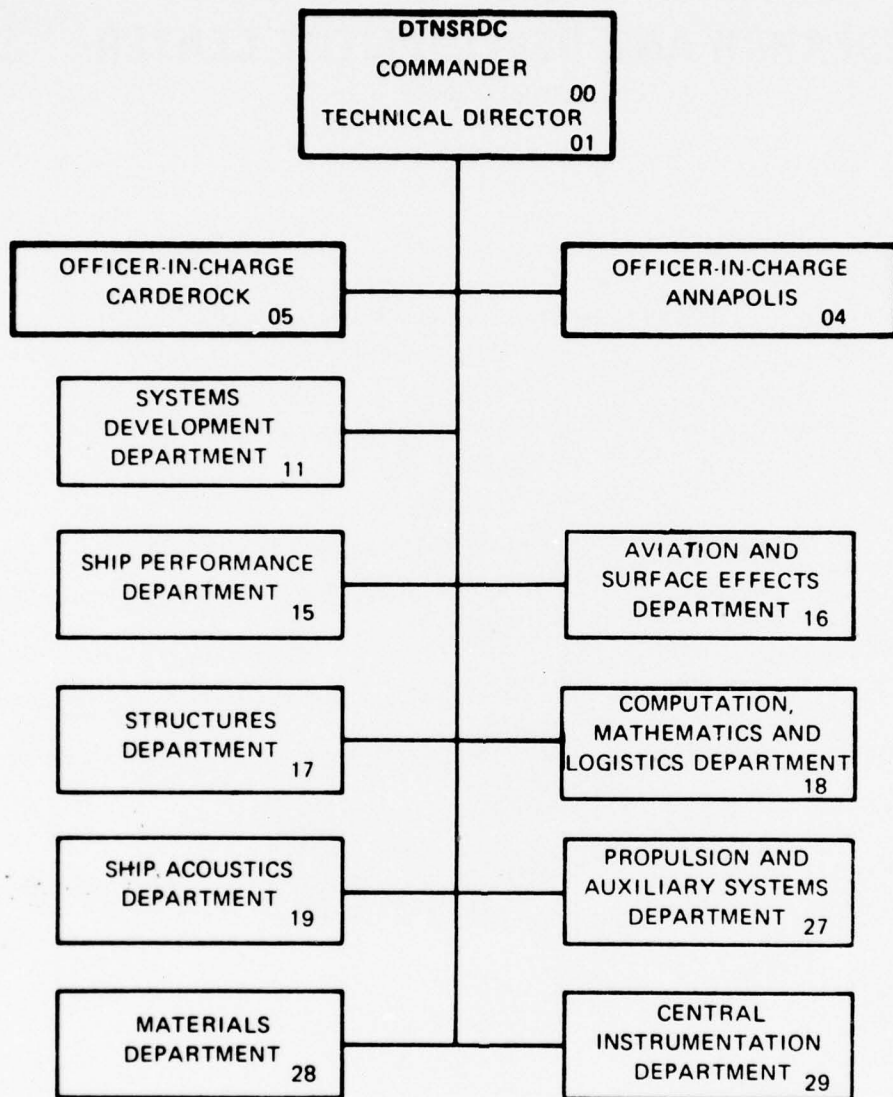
DTNSRDC
COMMANDER
00
TECHNICAL DIRECTOR
01

OFFICER-IN-CHARGE
CARDEROCK
05

OFFICER-IN-CHARGE
ANNAPOLIS
04

SYSTEMS
DEVELOPMENT
DEPARTMENT
11

SHIP PERFORMANCE
DEPARTMENT
15

AVIATION AND
SURFACE EFFECTS
DEPARTMENT
16

STRUCTURES
DEPARTMENT
17

COMPUTATION,
MATHEMATICS AND
LOGISTICS DEPARTMENT
18

SHIP ACOUSTICS
DEPARTMENT
19

PROPULSION AND
AUXILIARY SYSTEMS
DEPARTMENT
27

MATERIALS
DEPARTMENT
28

CENTRAL
INSTRUMENTATION
DEPARTMENT
29